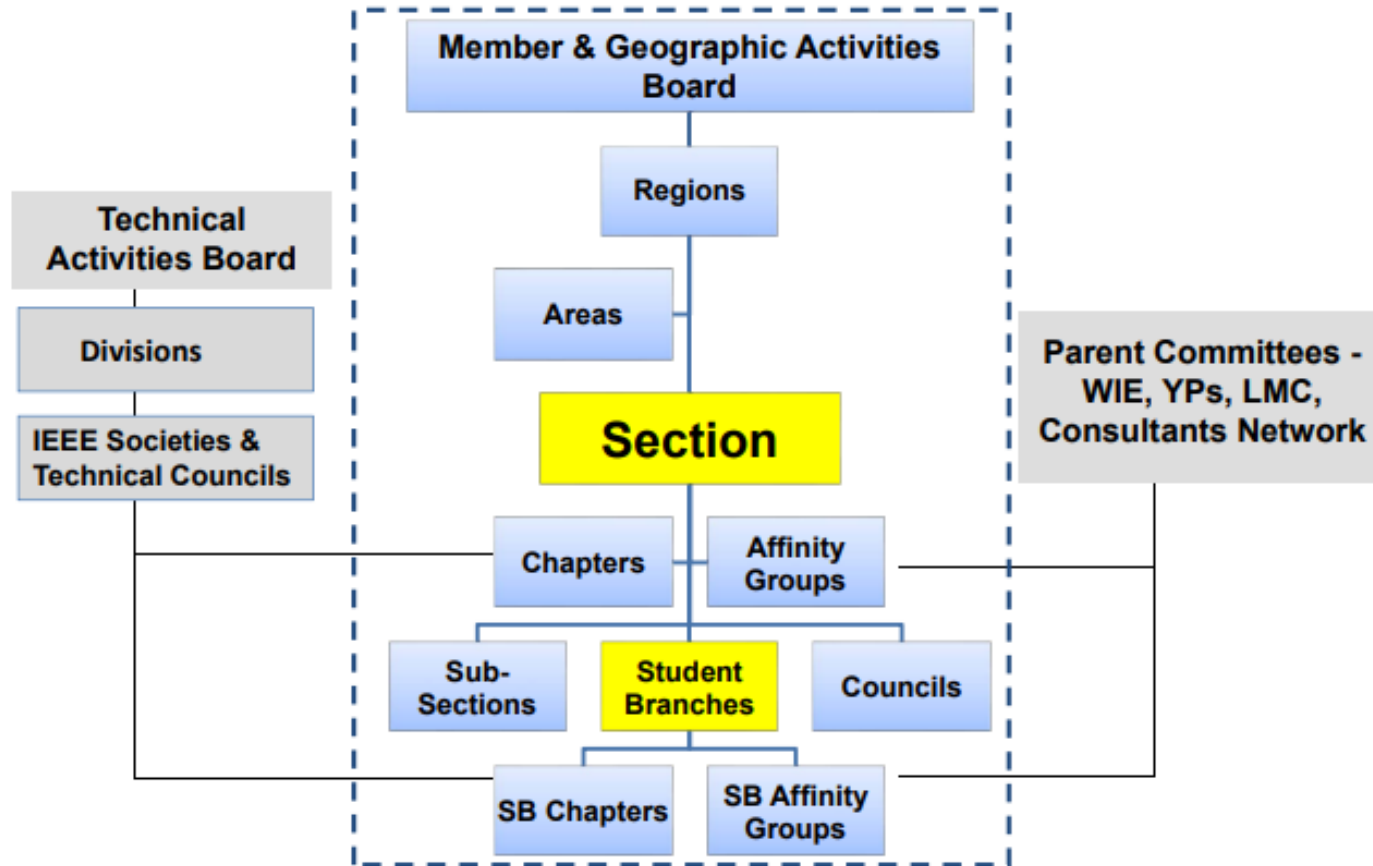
Member & Geographic Activities Board

Regions

Areas

Section

Chapters

Affinity Groups

Sub-Sections

Student Branches

Councils

SB Chapters

SB Affinity Groups

Technical Activities Board

Divisions

IEEE Societies & Technical Councils

Parent Committees - WIE, YPs, LMC, Consultants Network